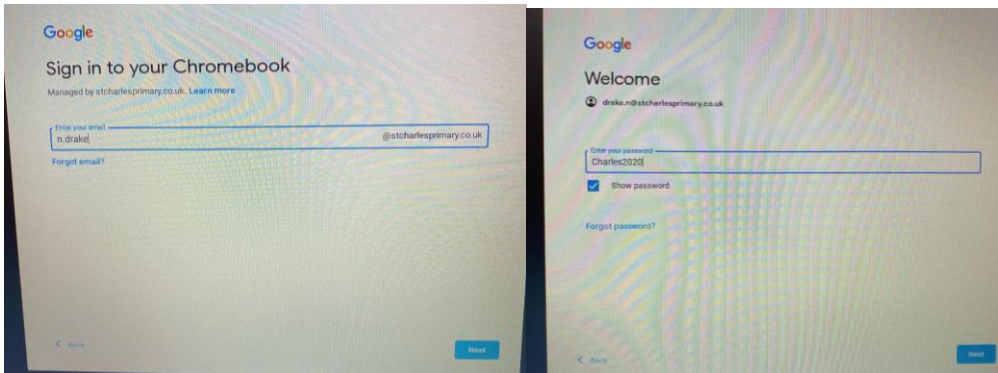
Google

Sign in to your Chromebook

Managed by stcharlesprimary.co.uk. Learn more

Enter your email

n.drake

@stcharlesprimary.co.uk

Forgot email?

< Back

Next

Google

Welcome

drake.n@stcharlesprimary.co.uk

Enter your password

Charles2020

Show password

Forgot password?

< Back

Next